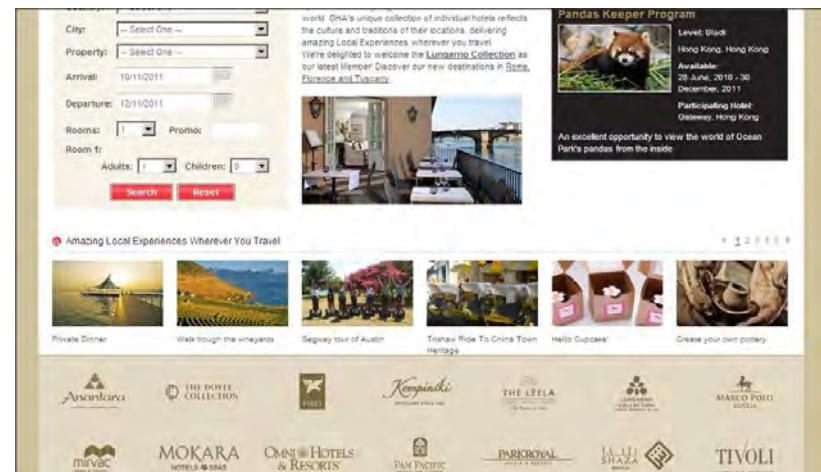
City: -- Select One --
Property: -- Select One --
Arrival: 10/11/2011
Departure: 12/11/2011
Rooms: 1 Promo:
Room 1:
Adults: 1 Children: 0
Search Reset

world. GHA's unique collection of individual hotels reflects the culture and traditions of their locations, delivering amazing Local Experiences wherever you travel.
We're delighted to welcome the Lungarno Collection as our latest Member! Discover our new destinations in Rome, Florence and Tuscany.

Pandas Keeper Program
Level: Black
Hong Kong, Hong Kong
Available:
28 June, 2010 - 30 December, 2011
Participating Hotel:
Gateway, Hong Kong
An excellent opportunity to view the world of Ocean Park's pandas from the inside

Amazing Local Experiences Wherever You Travel
1 2 3 4 5 6

Private Dinner
Walk trough the vineyards
Segway tour of Austin
Trishaw Ride To China Town Heritage
Hello Cupcake!
Create your own pottery

Anantara
THE DOYLE COLLECTION
FIRST
Kempinski
THE LEELA
LUNGARNO COLLECTION
MARCO POLO HOTELS
mirvac
MOKARA HOTELS & SPAS
OMNI HOTELS & RESORTS
PAN PACIFIC
PARKROYAL
SHAZA
TIVOLI